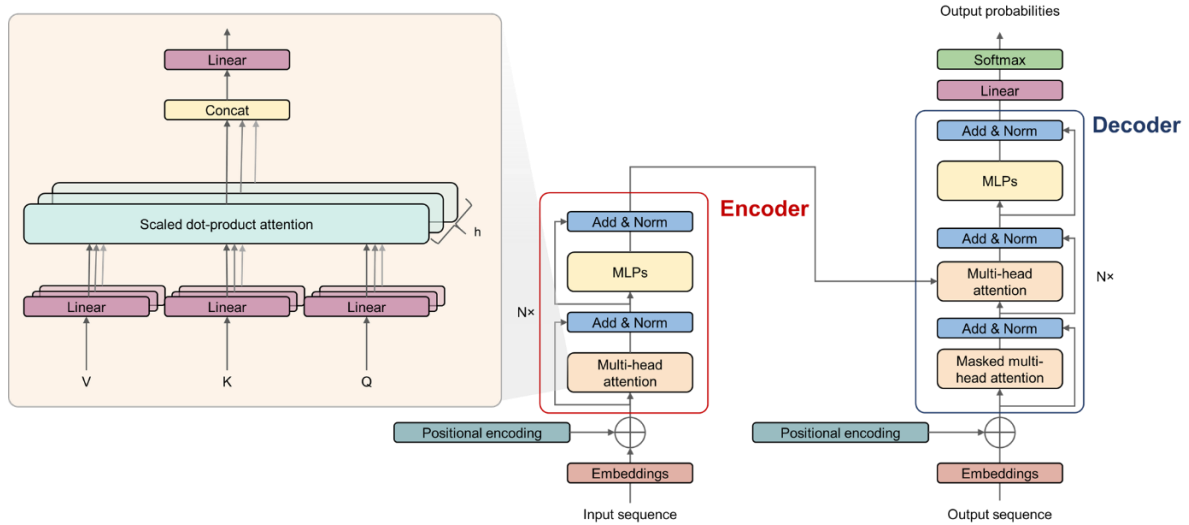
Linear

Concat

Scaled dot-product attention

h

Linear
Linear
Linear

V
K
Q

Encoder

Add & Norm

MLPs

N×

Add & Norm

Multi-head attention

Positional encoding

Embeddings

Input sequence

Output probabilities

Softmax

Linear

Decoder

Add & Norm

MLPs

Add & Norm

Multi-head attention

N×

Add & Norm

Masked multi-head attention

Positional encoding

Embeddings

Output sequence